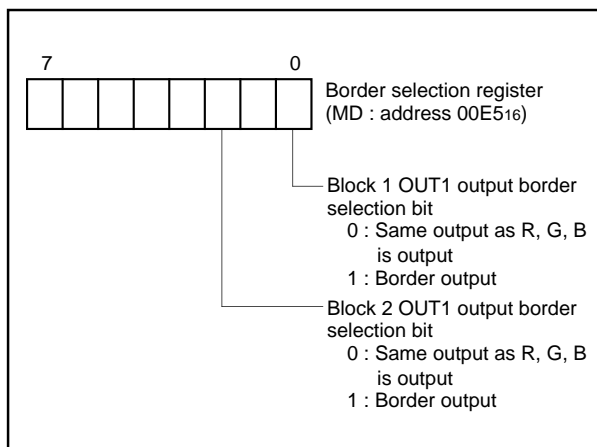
7

0

Border selection register (MD : address $00E5_{16}$)

Block 1 OUT1 output border selection bit
0 : Same output as R, G, B is output
1 : Border output

Block 2 OUT1 output border selection bit
0 : Same output as R, G, B is output
1 : Border output